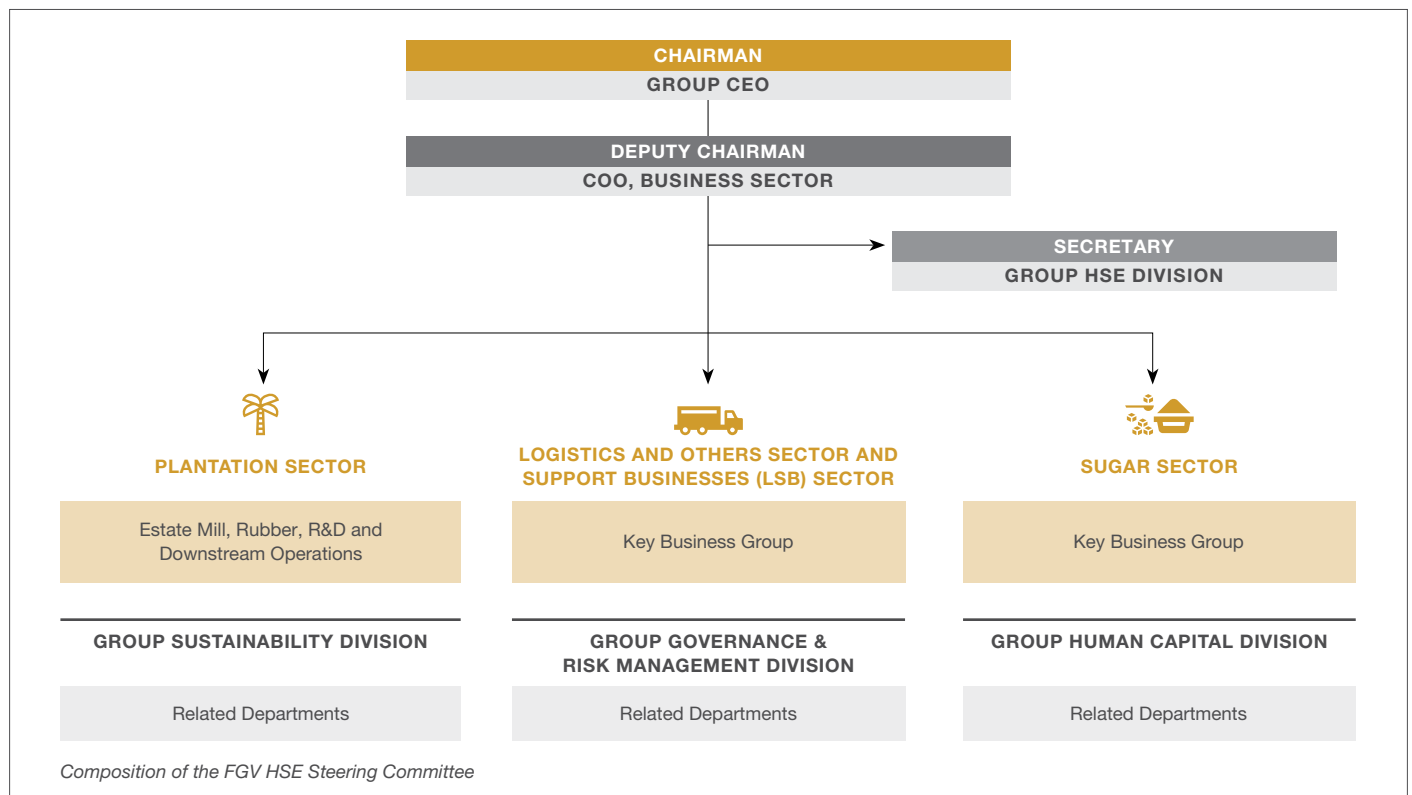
CHAIRMAN
GROUP CEO

DEPUTY CHAIRMAN
COO, BUSINESS SECTOR

SECRETARY
GROUP HSE DIVISION

PLANTATION SECTOR

Estate Mill, Rubber, R&D and Downstream Operations

GROUP SUSTAINABILITY DIVISION

Related Departments

LOGISTICS AND OTHERS SECTOR AND SUPPORT BUSINESSES (LSB) SECTOR

Key Business Group

GROUP GOVERNANCE & RISK MANAGEMENT DIVISION

Related Departments

SUGAR SECTOR

Key Business Group

GROUP HUMAN CAPITAL DIVISION

Related Departments

Composition of the FGV HSE Steering Committee